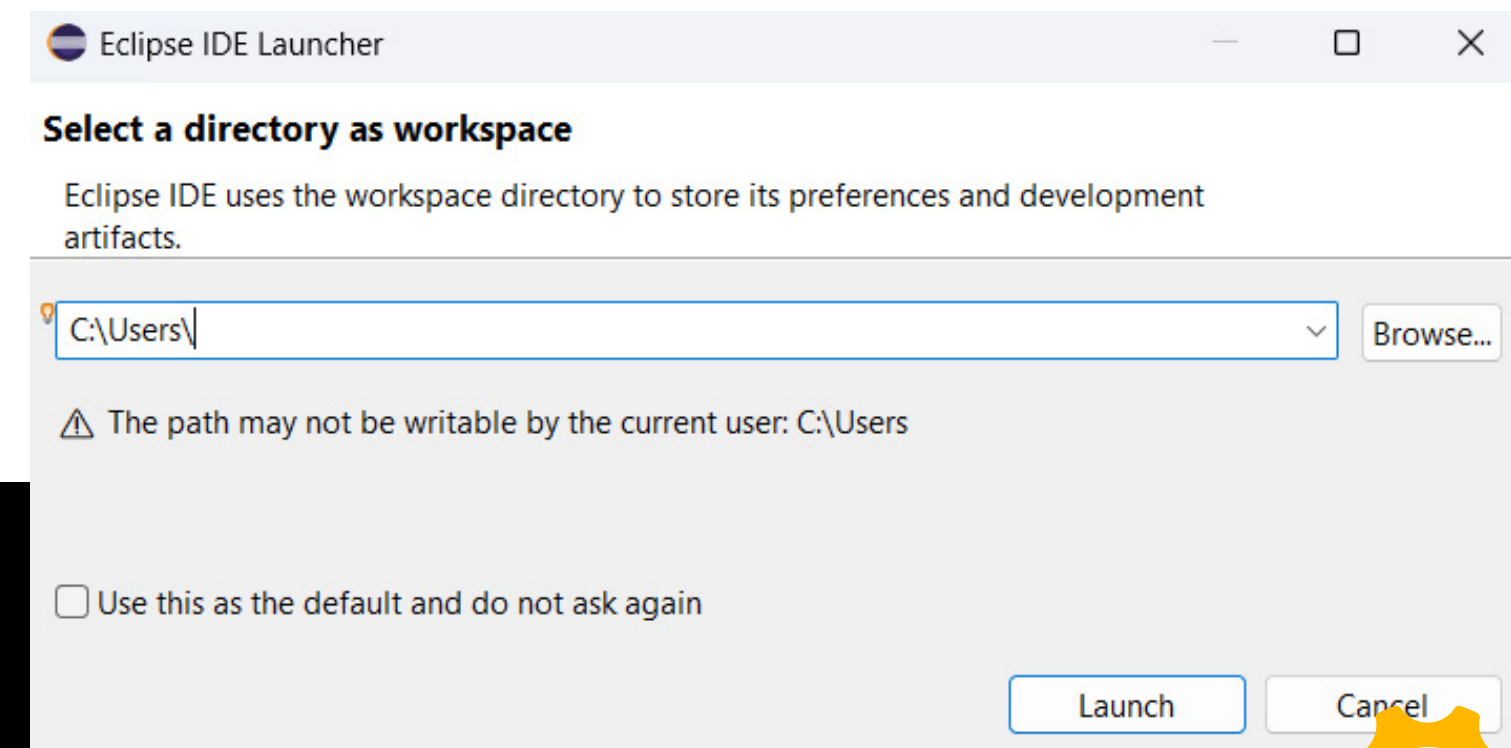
Eclipse IDE Launcher

Select a directory as workspace

Eclipse IDE uses the workspace directory to store its preferences and development artifacts.

C:\Users\

Browse...

The path may not be writable by the current user: C:\Users

Use this as the default and do not ask again

Launch

Cancel